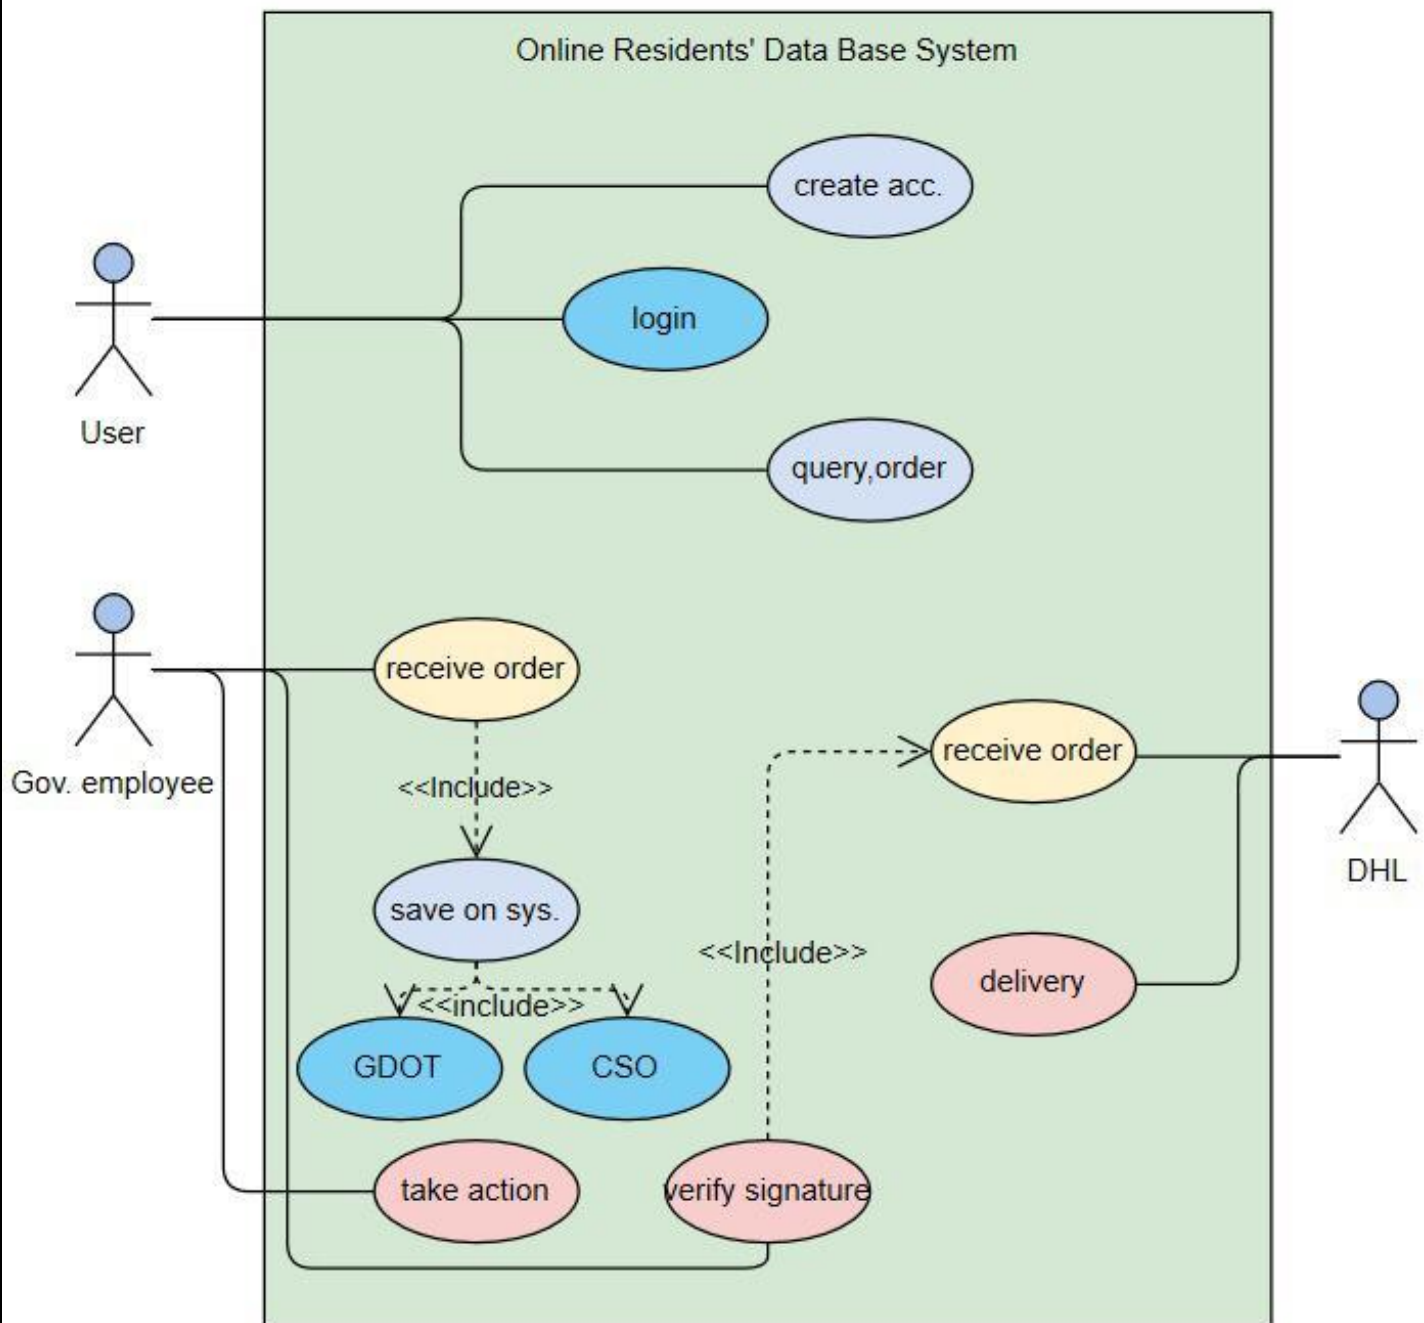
Online Residents' Data Base System

create acc.

User

login

query,order

receive order

Gov. employee

<<Include>>

receive order

DHL

save on sys.

<<Include>>

delivery

<<include>>

GDOT

CSO

take action

verify signature